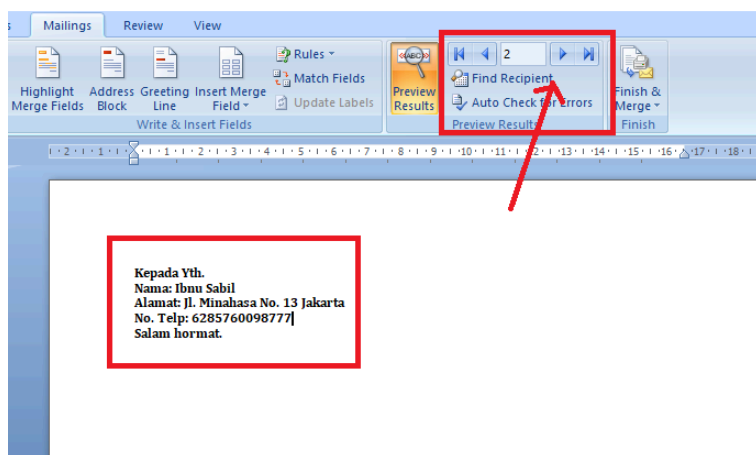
s Mailings Review View

Highlight Merge Fields | Address Block | Greeting Line | Insert Merge Field

Rules
Match Fields
Update Labels

Write & Insert Fields

Preview Results

2

Find Recipient
Auto Check for Errors

Preview Results

Finish & Merge

Finish

· 2 · 1 · 1 · 1 · 2 · 3 · 4 · 5 · 6 · 7 · 8 · 9 · 10 · 11 · 12 · 13 · 14 · 15 · 16 · 17 · 18

Kepada Yth.
Nama: Ibnu Sabil
Alamat: Jl. Minahasa No. 13 Jakarta
No. Telp: 6285760098777
Salam hormat.